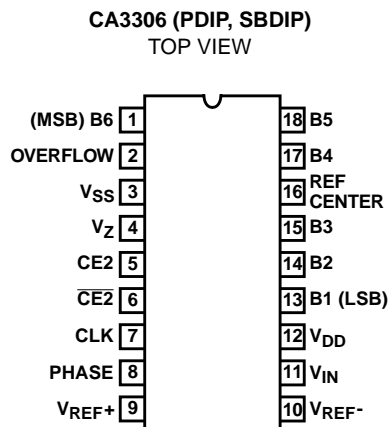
CA3306 (PDIP, SBDIP)
TOP VIEW

(MSB) B6 1
OVERFLOW 2
$V_{SS}$ 3
$V_Z$ 4
CE2 5
$\overline{CE2}$ 6
CLK 7
PHASE 8
$V_{REF}+$ 9

18 B5
17 B4
16 REF CENTER
15 B3
14 B2
13 B1 (LSB)
12 $V_{DD}$
11 $V_{IN}$
10 $V_{REF}-$